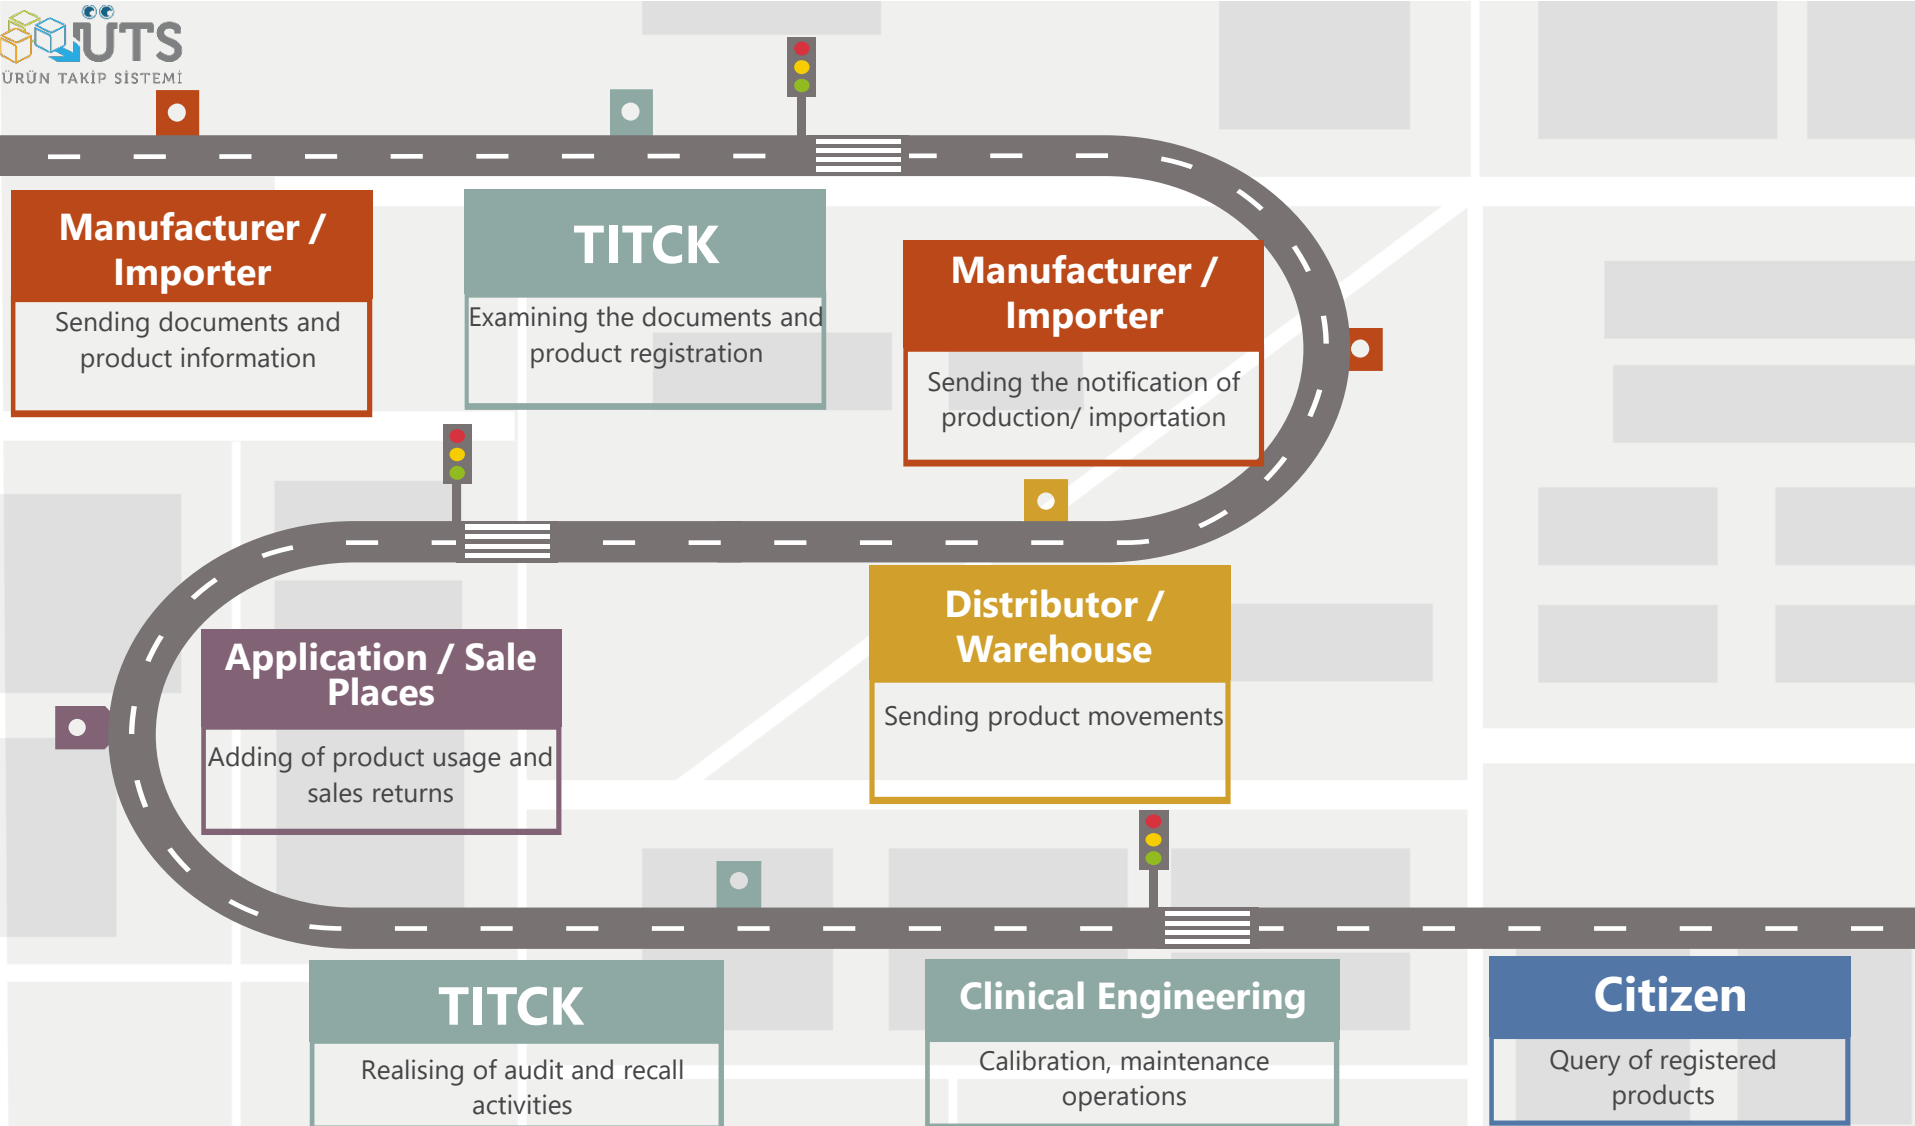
ÜTS
ÜRÜN TAKİP SİSTEMİ

Manufacturer / Importer
Sending documents and product information

TITCK
Examining the documents and product registration

Manufacturer / Importer
Sending the notification of production/ importation

Application / Sale Places
Adding of product usage and sales returns

Distributor / Warehouse
Sending product movements

TITCK
Realising of audit and recall activities

Clinical Engineering
Calibration, maintenance operations

Citizen
Query of registered products